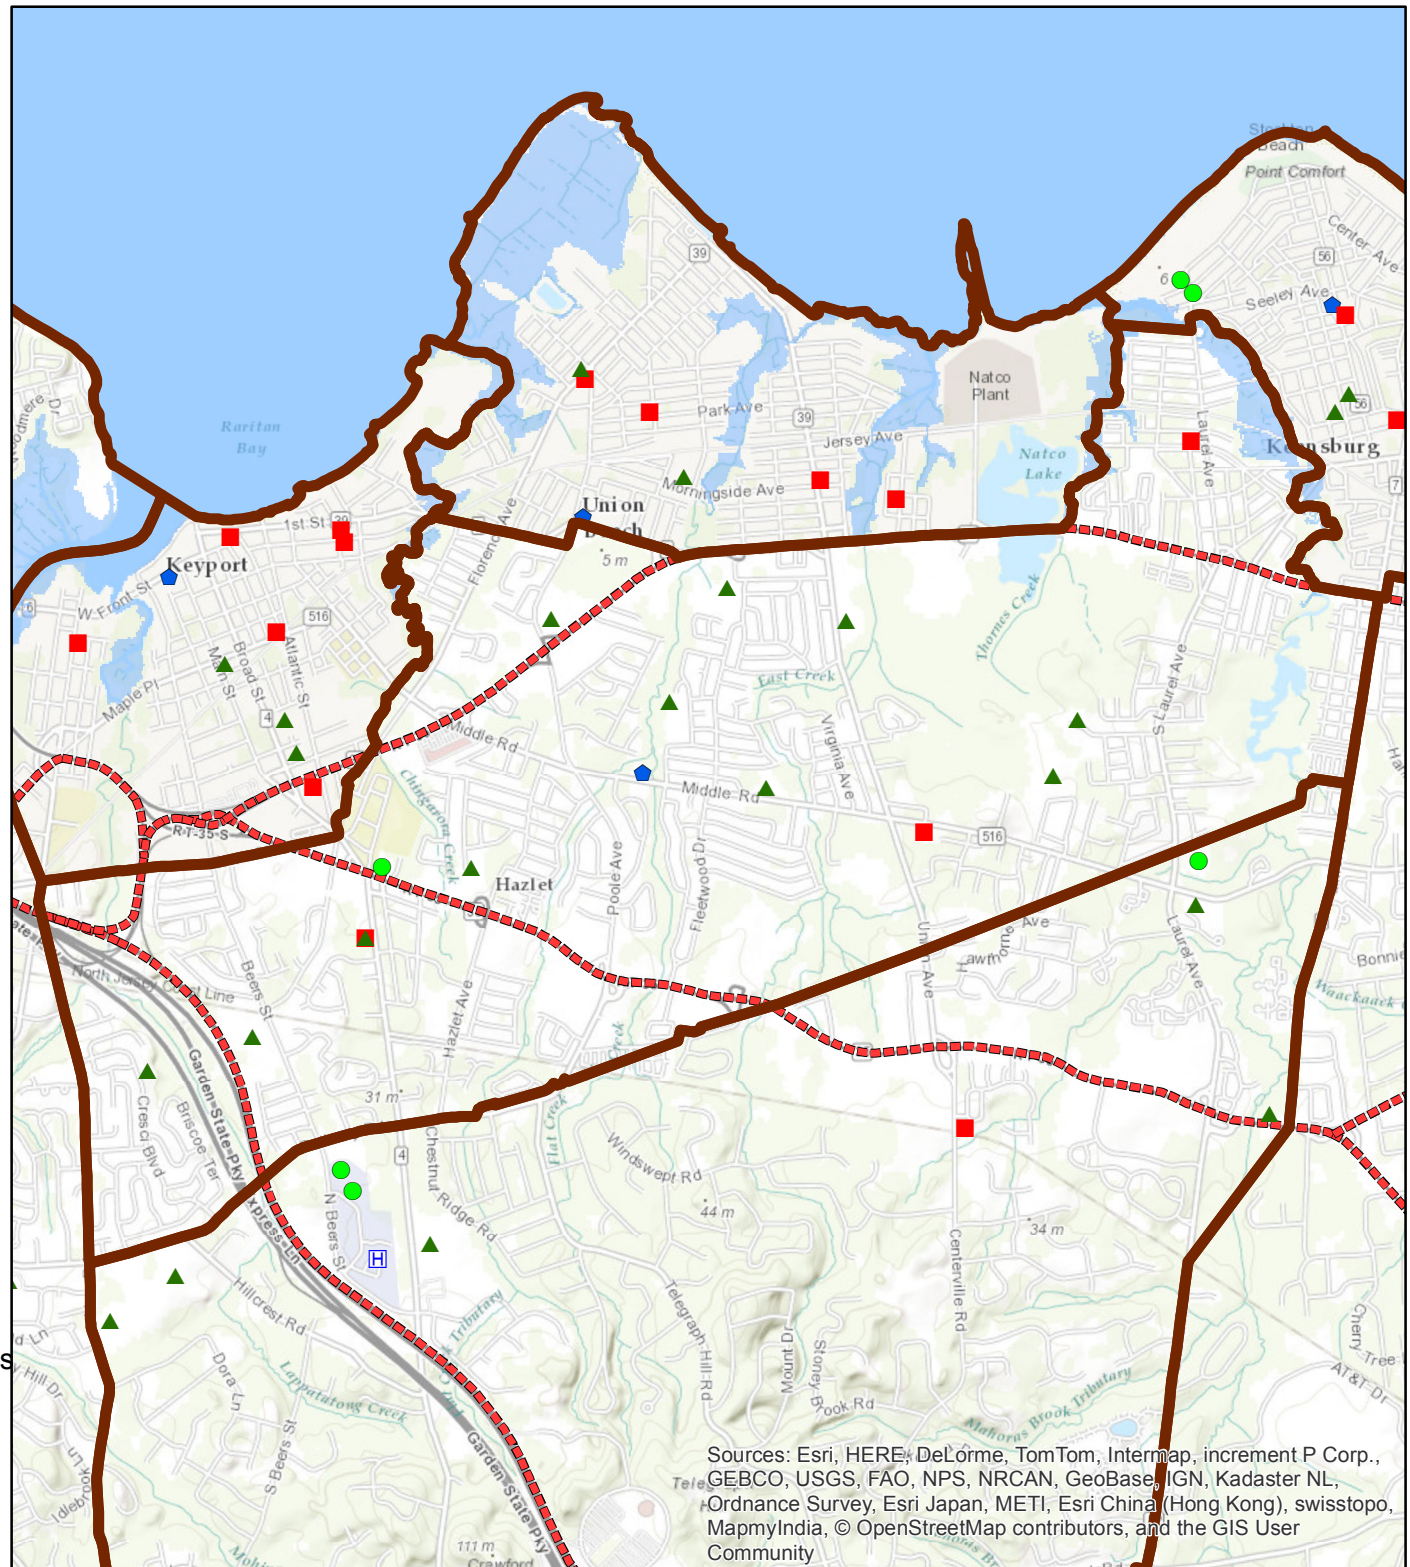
Raritan Bay

Keyport

1st St

W Front St

Maple Pl

Main St

Broad St

Atlantic St

516

35

RT-35-S

Union Beach

5 m

Florence Ave

Park Ave

39

Jersey Ave

Morningside Ave

Natco Plant

Natco Lake

Keansburg

Laurel Ave

Point Comfort

Center Ave

Seeley Ave

56

Thornes Creek

S Laurel Ave

East Creek

Virginia Ave

Middle Rd

Chingarora Creek

Hazlet

Poole Ave

Fleetwood Dr

516

Union Ave

Hawthorne Ave

Laurel Ave

Waackaack

Bonnie

North Jersey Coast Line

Beers St

Hazlet Ave

Garden State Pkwy Express Ln

Cresci Blvd

Briscoe Ter

31 m

Chestnut Ridge Rd

Flat Creek

Windswept Rd

44 m

34 m

N Beers St

Hillcrest Rd

Lappatatong Creek

Dora Ln

S Beers St

Telegraph Hill Rd

Mount Dr

Stoney Brook Rd

Centerville Rd

Mahoras Brook Tributary

Cherry Tree

AT&T Dr

Garden State Pkwy

111 m

Crawford

Sources: Esri, HERE, DeLorme, TomTom, Intermap, increment P Corp., GEBCO, USGS, FAO, NPS, NRCAN, GeoBase, IGN, Kadaster NL, Ordnance Survey, Esri Japan, METI, Esri China (Hong Kong), swisstopo, MapmyIndia, © OpenStreetMap contributors, and the GIS User Community